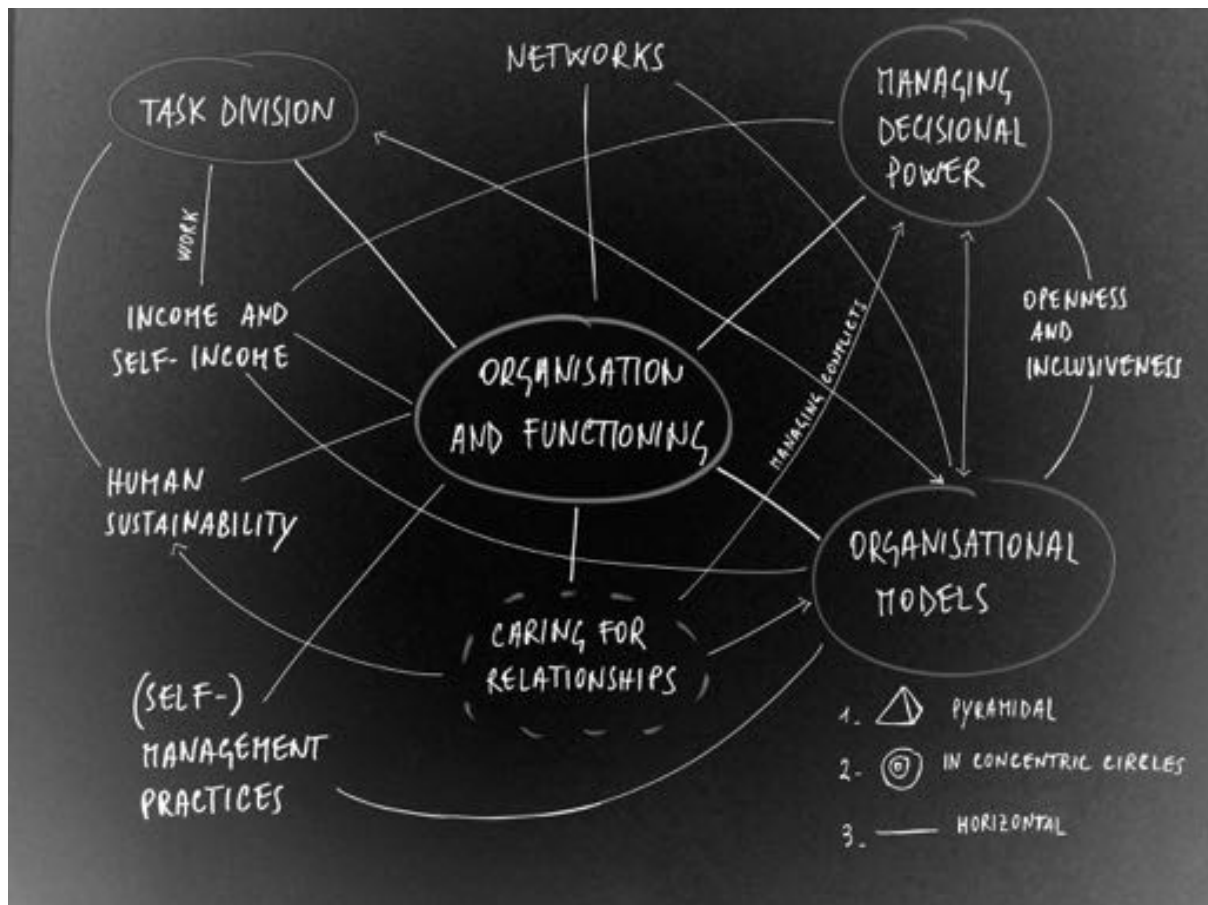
TASK DIVISION

NETWORKS

MANAGING DECISIONAL POWER

WORK

INCOME AND SELF- INCOME

OPENNESS AND INCLUSIVENESS

ORGANISATION AND FUNCTIONING

MANAGING CONFLICTS

HUMAN SUSTAINABILITY

ORGANISATIONAL MODELS

CARING FOR RELATIONSHIPS

(SELF-) MANAGEMENT PRACTICES

1. PYRAMIDAL

2. IN CONCENTRIC CIRCLES

3. HORIZONTAL